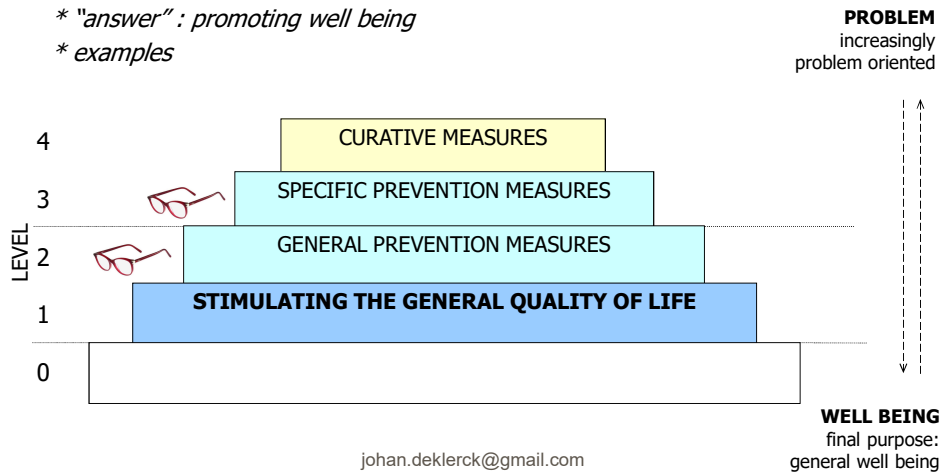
* "answer" : promoting well being
* examples

PROBLEM
increasingly problem oriented

LEVEL

4 CURATIVE MEASURES

3 SPECIFIC PREVENTION MEASURES

2 GENERAL PREVENTION MEASURES

1 STIMULATING THE GENERAL QUALITY OF LIFE

0

WELL BEING
final purpose: general well being

johan.deklerck@gmail.com